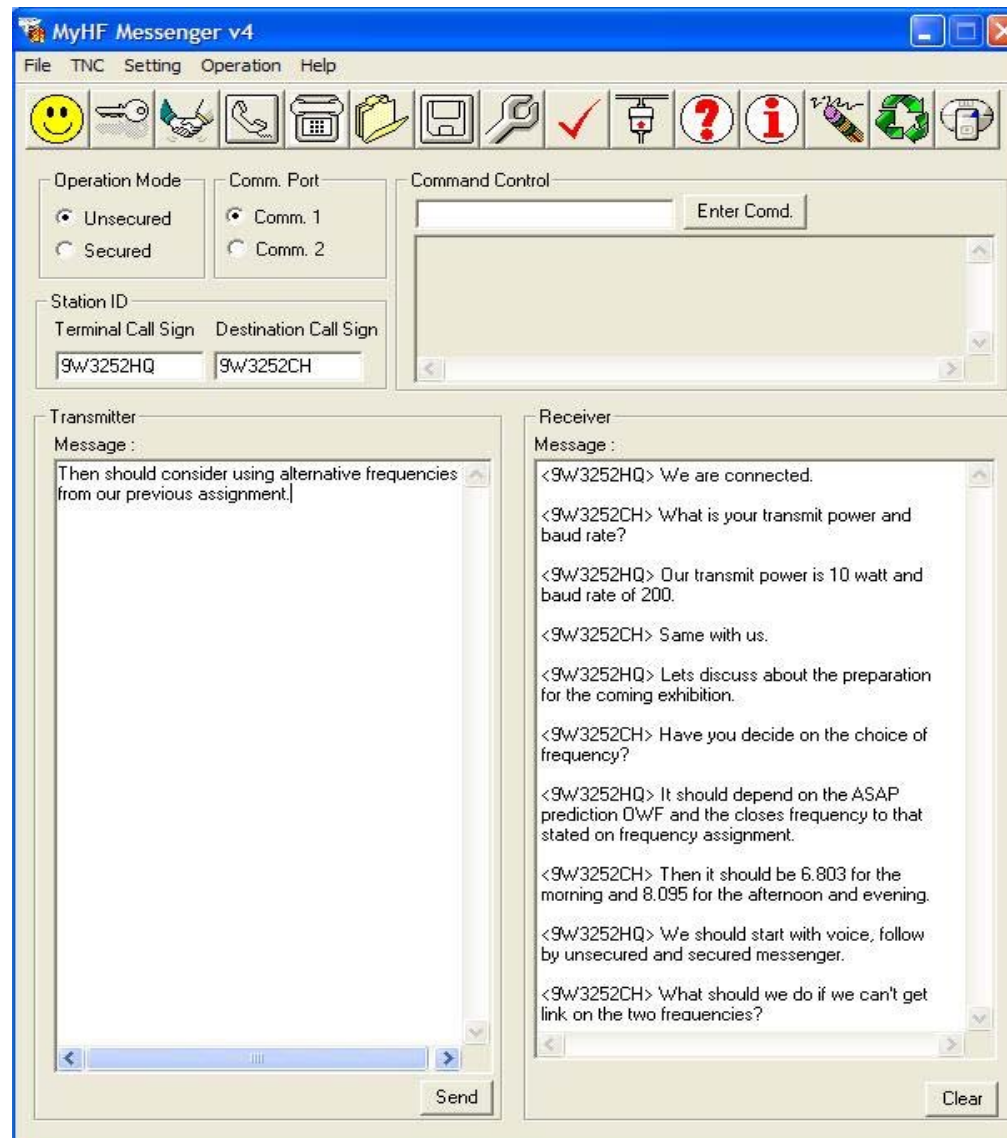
MyHF Messenger v4

File TNC Setting Operation Help

Operation Mode
Unsecured
Secured

Comm. Port
Comm. 1
Comm. 2

Command Control
Enter Comd.

Station ID
Terminal Call Sign
9W3252HQ
Destination Call Sign
9W3252CH

Transmitter
Message :
Then should consider using alternative frequencies from our previous assignment.

Send

Receiver
Message :
<9W3252HQ> We are connected.

<9W3252CH> What is your transmit power and baud rate?

<9W3252HQ> Our transmit power is 10 watt and baud rate of 200.

<9W3252CH> Same with us.

<9W3252HQ> Lets discuss about the preparation for the coming exhibition.

<9W3252CH> Have you decide on the choice of frequency?

<9W3252HQ> It should depend on the ASAP prediction OWF and the closes frequency to that stated on frequency assignment.

<9W3252CH> Then it should be 6.803 for the morning and 8.095 for the afternoon and evening.

<9W3252HQ> We should start with voice, follow by unsecured and secured messenger.

<9W3252CH> What should we do if we can't get link on the two frequencies?

Clear